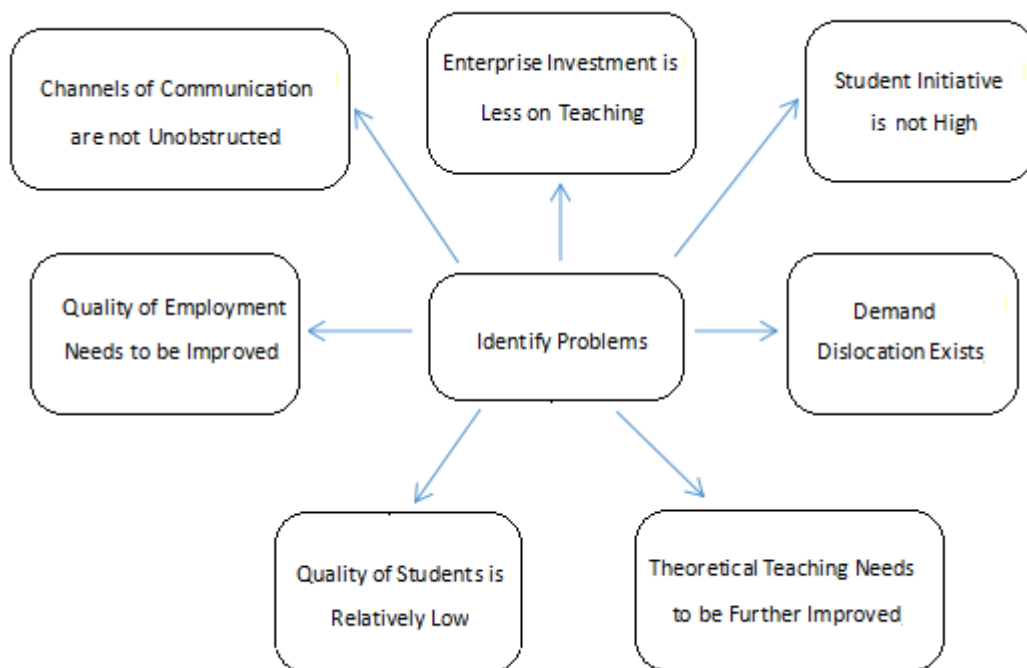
Channels of Communication are not Unobstructed

Enterprise Investment is Less on Teaching

Student Initiative is not High

Quality of Employment Needs to be Improved

Identify Problems

Demand Dislocation Exists

Quality of Students is Relatively Low

Theoretical Teaching Needs to be Further Improved